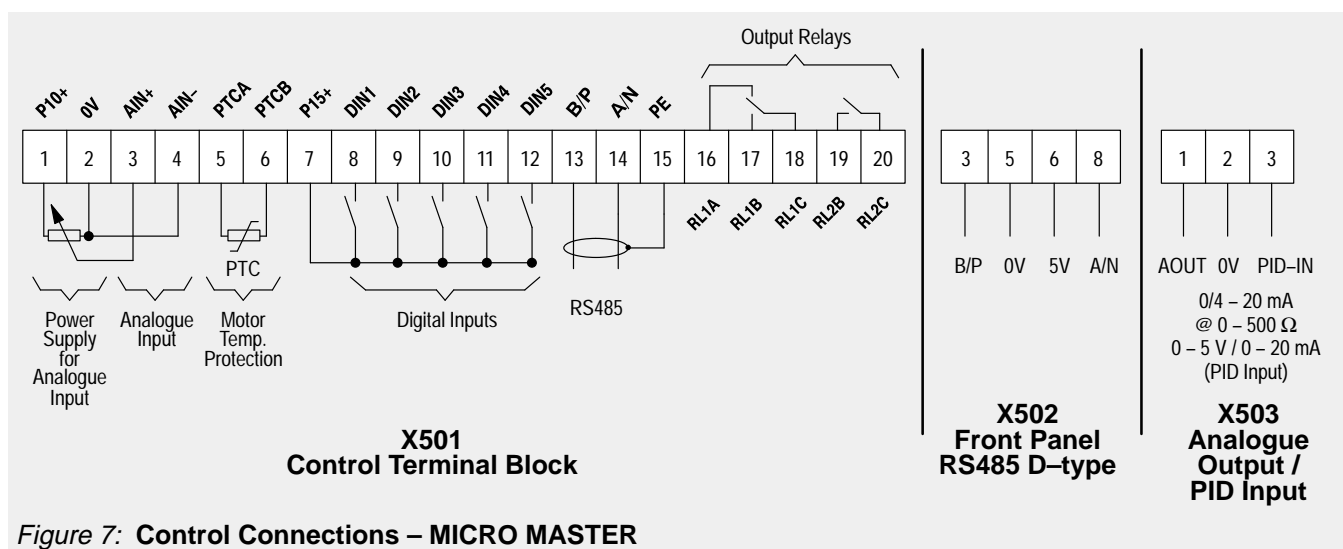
Output Relays

P10+ 0V AIN+ AIN– PTCA PTCB P15+ DIN1 DIN2 DIN3 DIN4 DIN5 B/P A/N PE

| 1 | 2 | 3 | 4 | 5 | 6 | 7 | 8 | 9 | 10 | 11 | 12 | 13 | 14 | 15 | 16 | 17 | 18 | 19 | 20 |
|---|---|---|---|---|---|---|---|---|---|---|---|---|---|---|---|---|---|---|---|

RL1A RL1B RL1C RL2B RL2C

PTC

Power Supply for Analogue Input

Analogue Input

Motor Temp. Protection

Digital Inputs

RS485

X501
Control Terminal Block

| 3 | 5 | 6 | 8 |
|---|---|---|---|

B/P 0V 5V A/N

X502
Front Panel
RS485 D–type

| 1 | 2 | 3 |
|---|---|---|

AOUT 0V PID–IN

0/4 – 20 mA
@ 0 – 500 $\Omega$
0 – 5 V / 0 – 20 mA
(PID Input)

X503
Analogue
Output /
PID Input

Figure 7: Control Connections – MICRO MASTER